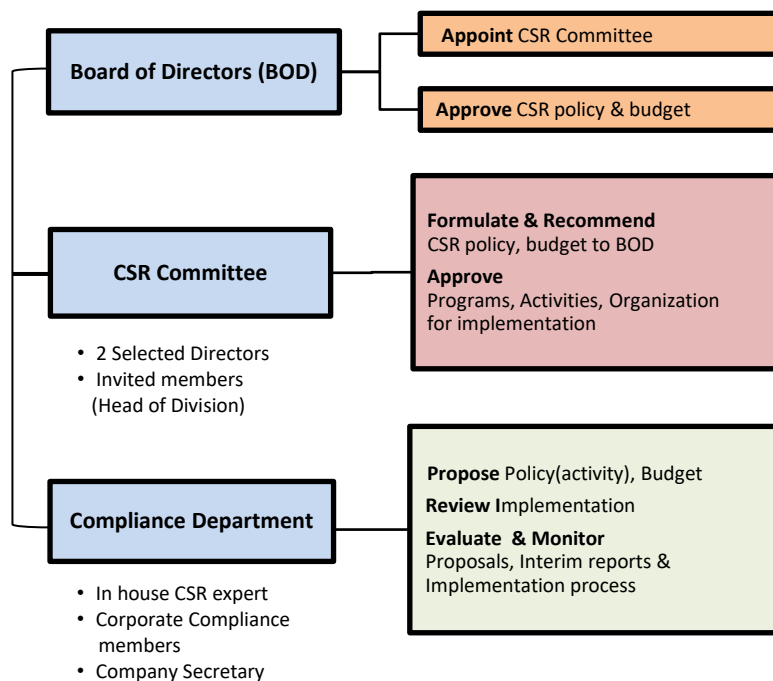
Board of Directors (BOD)

Appoint CSR Committee

Approve CSR policy & budget

CSR Committee

- 2 Selected Directors
- Invited members (Head of Division)

Formulate & Recommend
CSR policy, budget to BOD
Approve
Programs, Activities, Organization for implementation

Compliance Department

- In house CSR expert
- Corporate Compliance members
- Company Secretary

Propose Policy(activity), Budget
Review Implementation
Evaluate & Monitor
Proposals, Interim reports & Implementation process